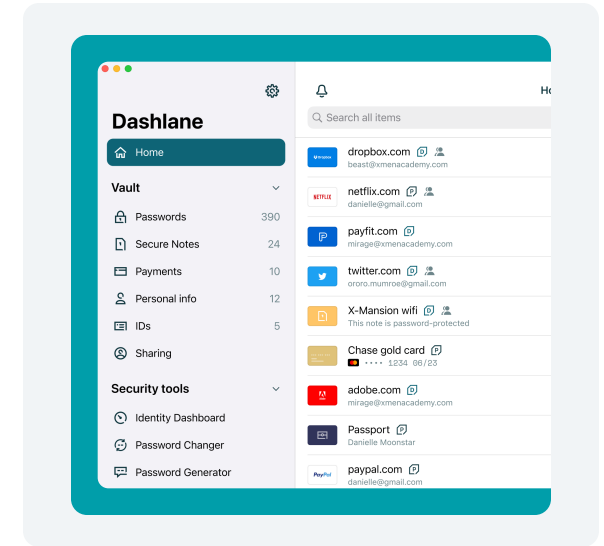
Dashlane

Home

Vault

Passwords 390

Secure Notes 24

Payments 10

Personal info 12

IDs 5

Sharing

Security tools

Identity Dashboard

Password Changer

Password Generator

Ho

Search all items

dropbox.com
beast@xmenacademy.com

netflix.com
danielle@gmail.com

payfit.com
mirage@xmenacademy.com

twitter.com
ororo.munroe@gmail.com

X-Mansion wifi
This note is password-protected

Chase gold card
•••• 1234 08/23

adobe.com
mirage@xmenacademy.com

Passport
Danielle Moonstar

paypal.com
danielle@gmail.com